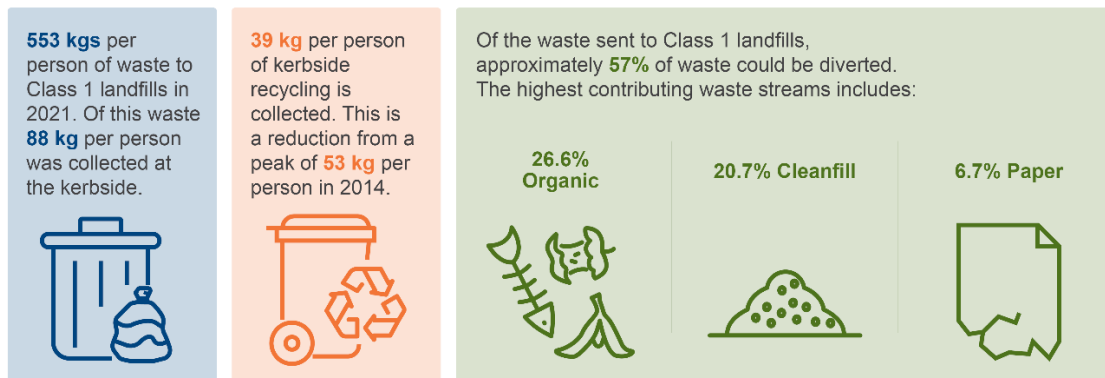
553 kgs per person of waste to Class 1 landfills in 2021. Of this waste 88 kg per person was collected at the kerbside.

39 kg per person of kerbside recycling is collected. This is a reduction from a peak of 53 kg per person in 2014.

Of the waste sent to Class 1 landfills, approximately 57% of waste could be diverted. The highest contributing waste streams includes:

26.6% Organic

20.7% Cleanfill

6.7% Paper